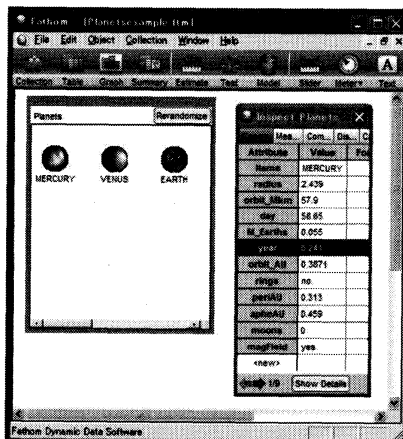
Fathom - [Planetsample.ftm]

File Edit Object Collection Window Help

Collection Table Graph Summary Estimate Test Model Slider Meters Text

Planets
Rerandomize

MERCURY VENUS EARTH

Inspect Planets

Mea... Com... Dis... C

| Attribute | Value | Fo |
|---|---|---|
| Name | MERCURY | |
| radius | 2.439 | |
| orbit_Mkm | 57.9 | |
| day | 58.65 | |
| M_Earths | 0.055 | |
| year | 0.241 | |
| orbit_AU | 0.3871 | |
| rings | no | |
| periAU | 0.313 | |
| aphsAU | 0.459 | |
| moons | 0 | |
| magField | yes | |
| <new> | | |

1/9 Show Details

Fathom Dynamic Data Software